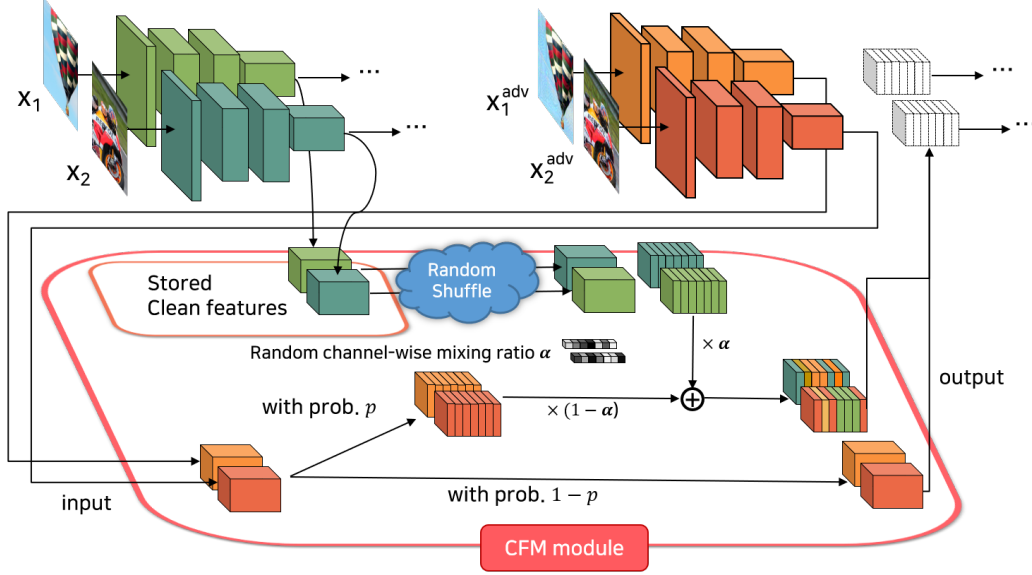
$x_1$

$x_2$

⋯

⋯

$x_1^{adv}$

$x_2^{adv}$

⋯

⋯

Stored Clean features

Random Shuffle

Random channel-wise mixing ratio $\boldsymbol{\alpha}$

$\times \boldsymbol{\alpha}$

with prob. $p$

$\times (1-\boldsymbol{\alpha})$

output

input

with prob. $1-p$

CFM module